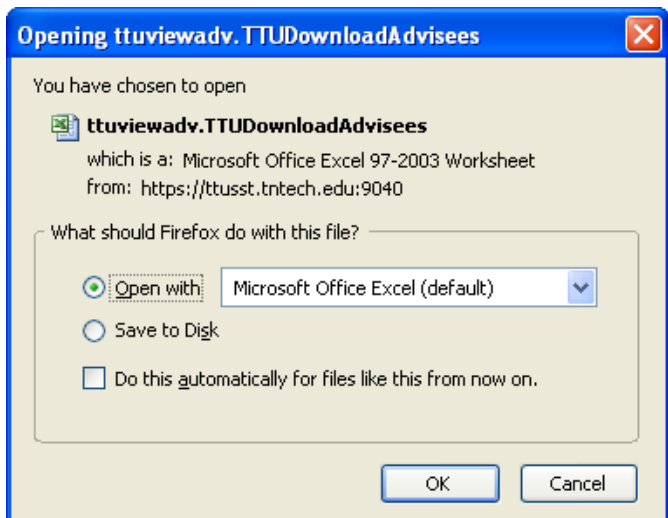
Opening ttuviewadv.TTUDownloadAdvisees

You have chosen to open

ttuviewadv.TTUDownloadAdvisees

which is a: Microsoft Office Excel 97-2003 Worksheet
from: https://ttusst.tntech.edu:9040

What should Firefox do with this file?

Open with Microsoft Office Excel (default)

Save to Disk

Do this automatically for files like this from now on.

OK Cancel